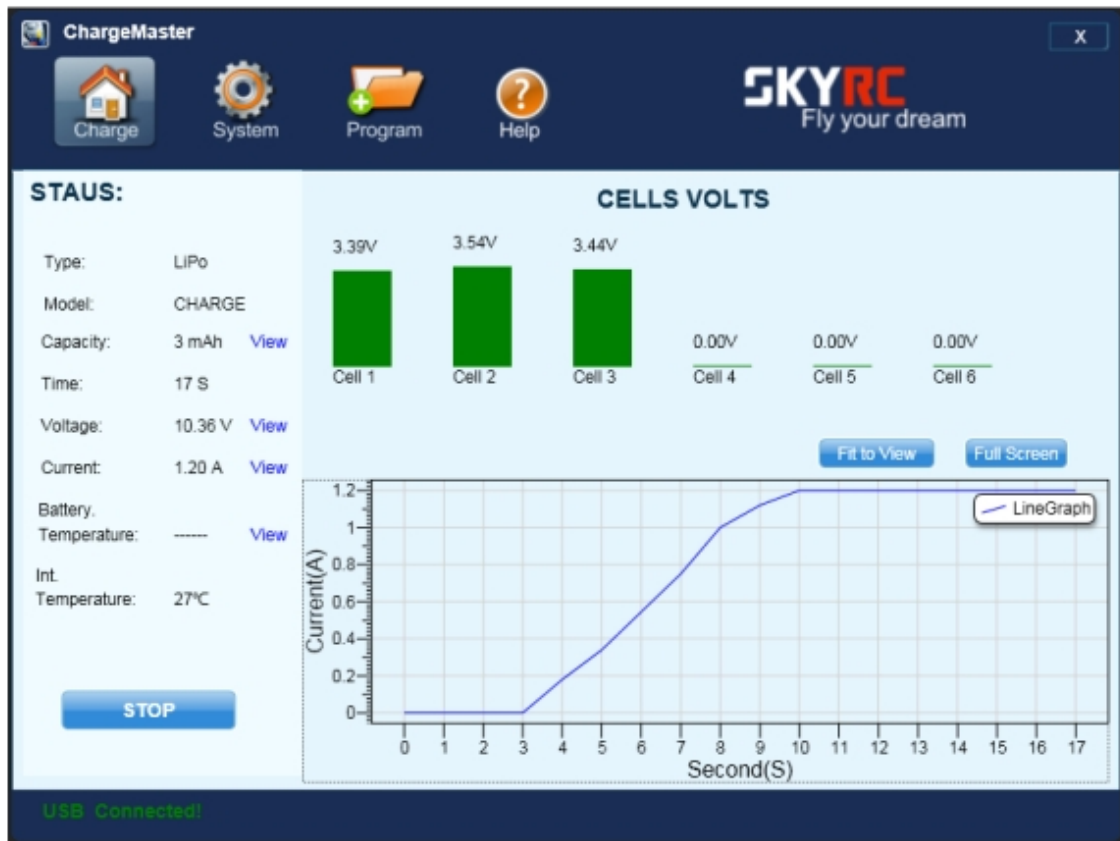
ChargeMaster

X

Charge System Program Help

SKYRC
Fly your dream

STAUS:

Type: LiPo

Model: CHARGE

Capacity: 3 mAh View

Time: 17 S

Voltage: 10.36 V View

Current: 1.20 A View

Battery. Temperature: ------ View

Int. Temperature: 27ºC

STOP

CELLS VOLTS

3.39V 3.54V 3.44V 0.00V 0.00V 0.00V

Cell 1 Cell 2 Cell 3 Cell 4 Cell 5 Cell 6

Fit to View Full Screen

LineGraph

Current(A)

1.2
1
0.8
0.6
0.4
0.2
0

0 1 2 3 4 5 6 7 8 9 10 11 12 13 14 15 16 17

Second(S)

USB Connected!